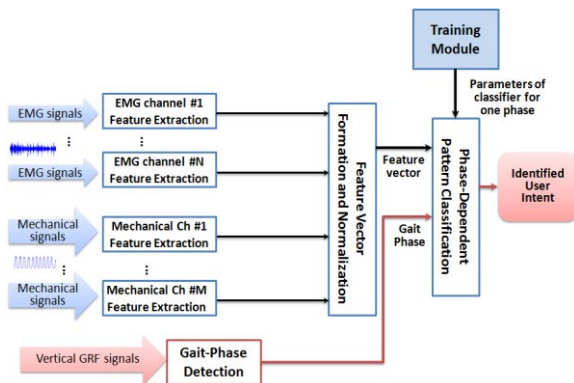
Training Module

Parameters of classifier for one phase

EMG signals

EMG channel #1 Feature Extraction

⋮

⋮

EMG signals

EMG channel #N Feature Extraction

Mechanical signals

Mechanical Ch #1 Feature Extraction

⋮

⋮

Mechanical signals

Mechanical Ch #M Feature Extraction

Feature Vector Formation and Normalization

Feature vector

Gait Phase

Phase-Dependent Pattern Classification

Identified User Intent

Vertical GRF signals

Gait-Phase Detection